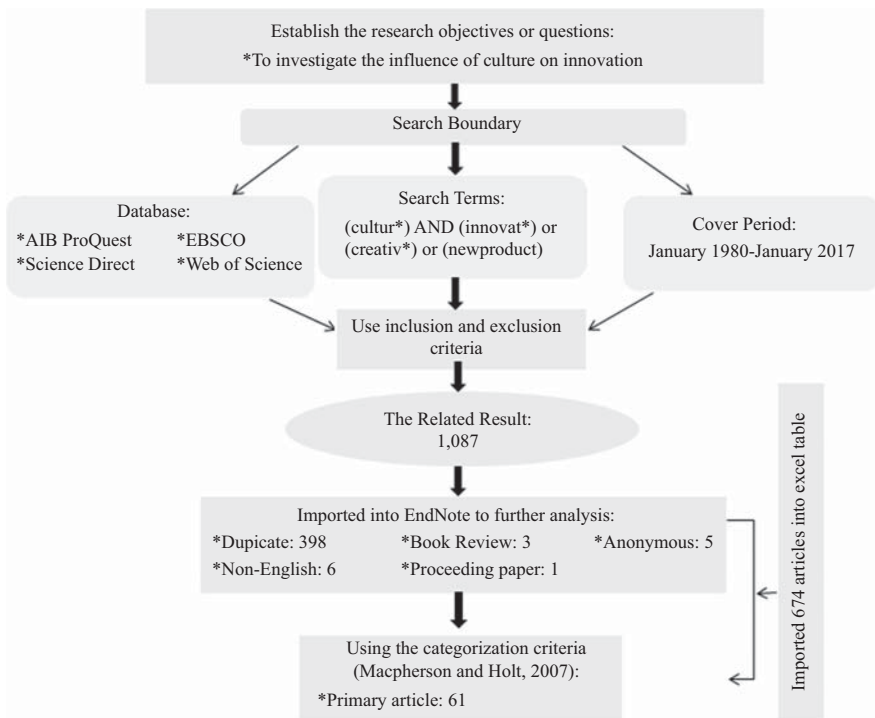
Establish the research objectives or questions:
*To investigate the influence of culture on innovation

Search Boundary

Database:
*AIB ProQuest *EBSCO
*Science Direct *Web of Science

Search Terms:
(cultur*) AND (innovat*) or (creativ*) or (newproduct)

Cover Period:
January 1980-January 2017

Use inclusion and exclusion criteria

The Related Result:
1,087

Imported into EndNote to further analysis:
*Dupicate: 398 *Book Review: 3 *Anonymous: 5
*Non-English: 6 *Proceeding paper: 1

Using the categorization criteria (Macpherson and Holt, 2007):
*Primary article: 61

Imported 674 articles into excel table